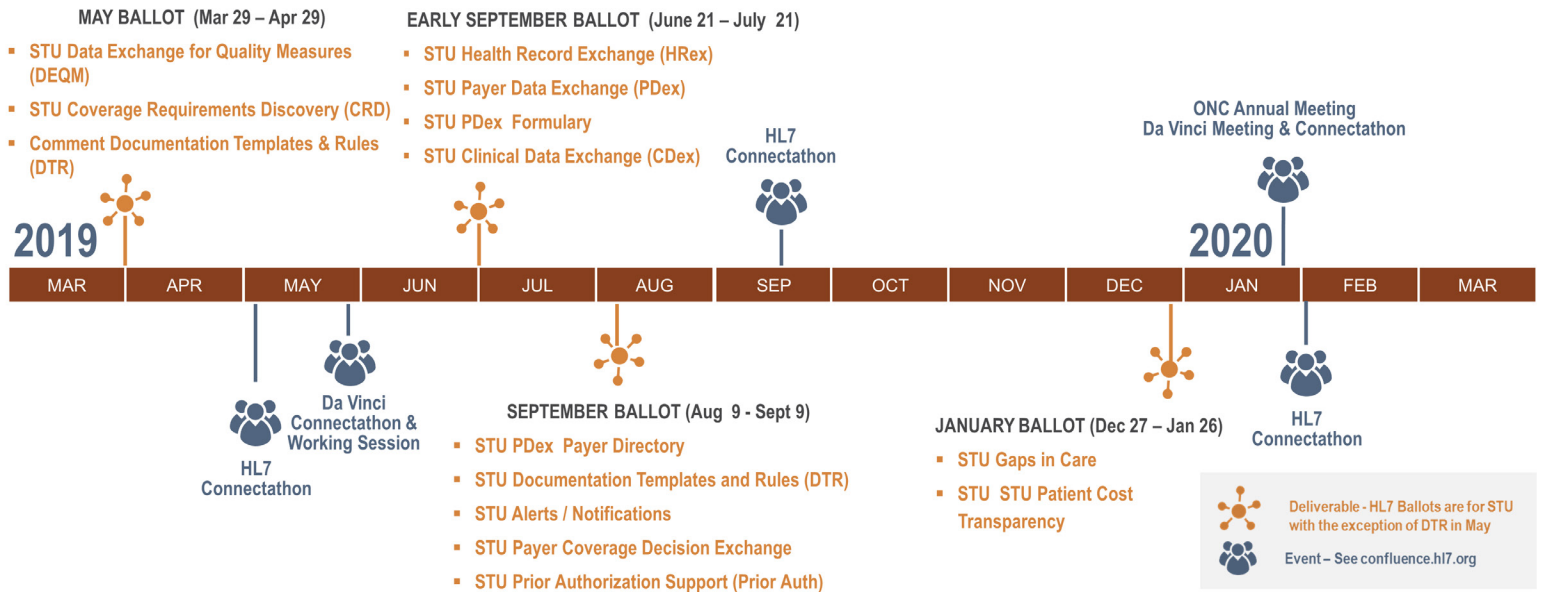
MAY BALLOT (Mar 29 – Apr 29)

STU Data Exchange for Quality Measures (DEQM)

STU Coverage Requirements Discovery (CRD)

Comment Documentation Templates & Rules (DTR)

EARLY SEPTEMBER BALLOT (June 21 – July 21)

STU Health Record Exchange (HRex)

STU Payer Data Exchange (PDex)

STU PDex Formulary

STU Clinical Data Exchange (CDex)

HL7 Connectathon

ONC Annual Meeting Da Vinci Meeting & Connectathon

2019

2020

| MAR | APR | MAY | JUN | JUL | AUG | SEP | OCT | NOV | DEC | JAN | FEB | MAR |
|---|---|---|---|---|---|---|---|---|---|---|---|---|

HL7 Connectathon

Da Vinci Connectathon & Working Session

SEPTEMBER BALLOT (Aug 9 - Sept 9)

STU PDex Payer Directory

STU Documentation Templates and Rules (DTR)

STU Alerts / Notifications

STU Payer Coverage Decision Exchange

STU Prior Authorization Support (Prior Auth)

JANUARY BALLOT (Dec 27 – Jan 26)

STU Gaps in Care

STU STU Patient Cost Transparency

HL7 Connectathon

Deliverable - HL7 Ballots are for STU with the exception of DTR in May

Event – See confluence.hl7.org